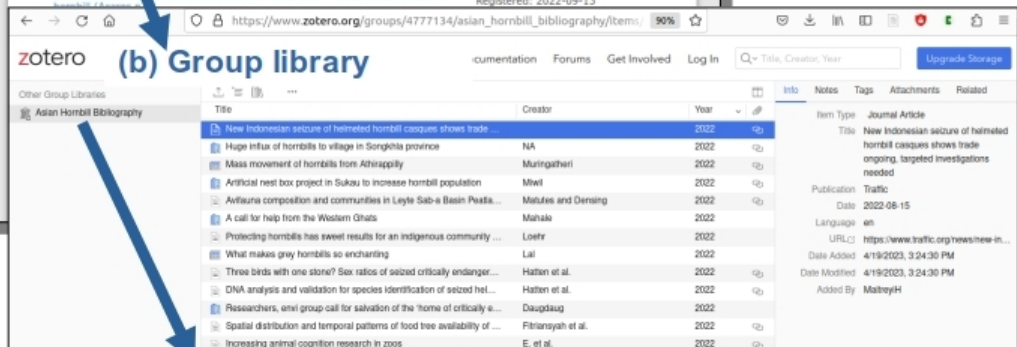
Registered: 2022-09-13

https://www.zotero.org/groups/4777134/asian_hornbill_bibliography/items/ 90%

zotero

(b) Group library

ocumentation Forums Get Involved Log In

Title, Creator, Year

Upgrade Storage

Other Group Libraries

Asian Hornbill Bibliography

| Title | Creator | Year |
|---|---|---|
| New Indonesian seizure of helmeted hornbill casques shows trade ... | | 2022 |
| Huge influx of hornbills to village in Songkhla province | NA | 2022 |
| Mass movement of hornbills from Athirappilly | Muringatheri | 2022 |
| Artificial nest box project in Sukau to increase hornbill population | Miwil | 2022 |
| Avifauna composition and communities in Leyte Sab-a Basin Peatla... | Matutes and Densing | 2022 |
| A call for help from the Western Ghats | Mahale | 2022 |
| Protecting hornbills has sweet results for an indigenous community ... | Loehr | 2022 |
| What makes grey hornbills so enchanting | Lal | 2022 |
| Three birds with one stone? Sex ratios of seized critically endanger... | Hatten et al. | 2022 |
| DNA analysis and validation for species identification of seized hel... | Hatten et al. | 2022 |
| Researchers, envi group call for salvation of the 'home of critically e... | Daugdaug | 2022 |
| Spatial distribution and temporal patterns of food tree availability of ... | Fitriansyah et al. | 2022 |
| Increasing animal cognition research in zoos | E. et al. | 2022 |

Info Notes Tags Attachments Related

Item Type Journal Article
Title New Indonesian seizure of helmeted hornbill casques shows trade ongoing, targeted investigations needed
Publication Traffic
Date 2022-08-15
Language en
URL https://www.traffic.org/news/new-in...
Date Added 4/19/2023, 3:24:30 PM
Date Modified 4/19/2023, 3:24:30 PM
Added By MaitreyiH